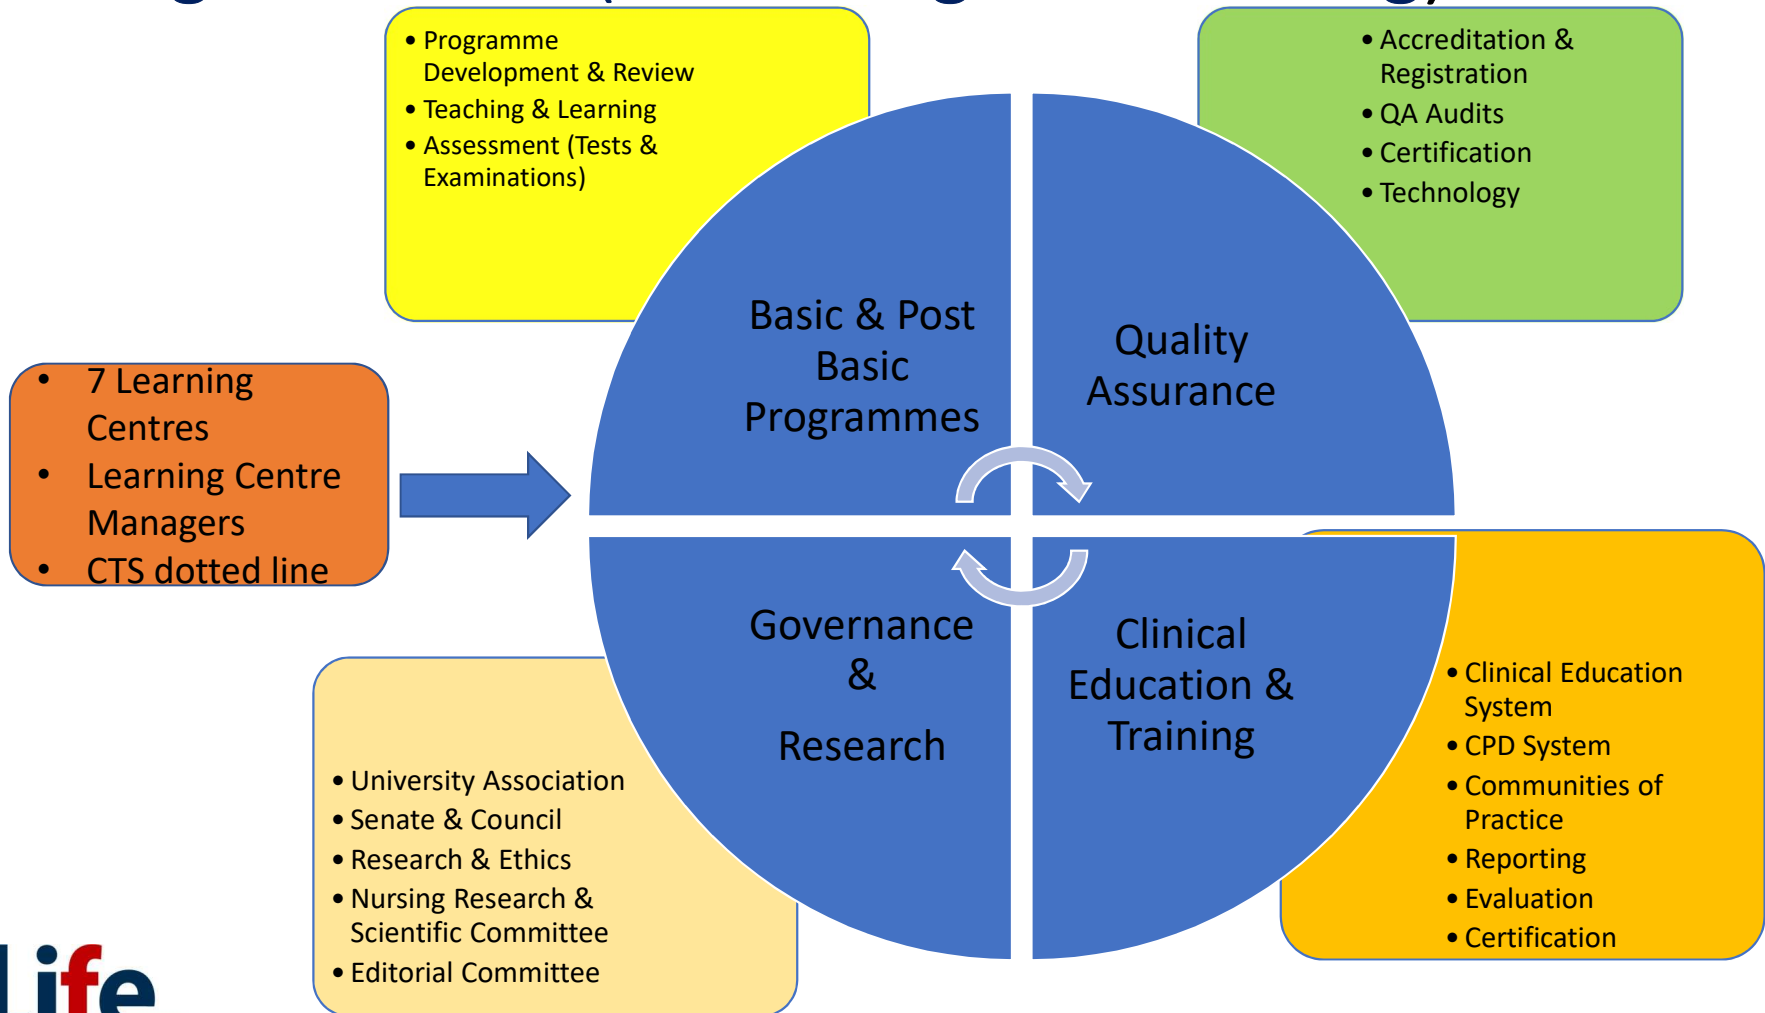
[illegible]

• Programme Development & Review
• Teaching & Learning
• Assessment (Tests & Examinations)

• Accreditation & Registration
• QA Audits
• Certification
• Technology

• 7 Learning Centres
• Learning Centre Managers
• CTS dotted line

Basic & Post Basic Programmes

Quality Assurance

Governance & Research

Clinical Education & Training

• University Association
• Senate & Council
• Research & Ethics
• Nursing Research & Scientific Committee
• Editorial Committee

• Clinical Education System
• CPD System
• Communities of Practice
• Reporting
• Evaluation
• Certification

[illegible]ife